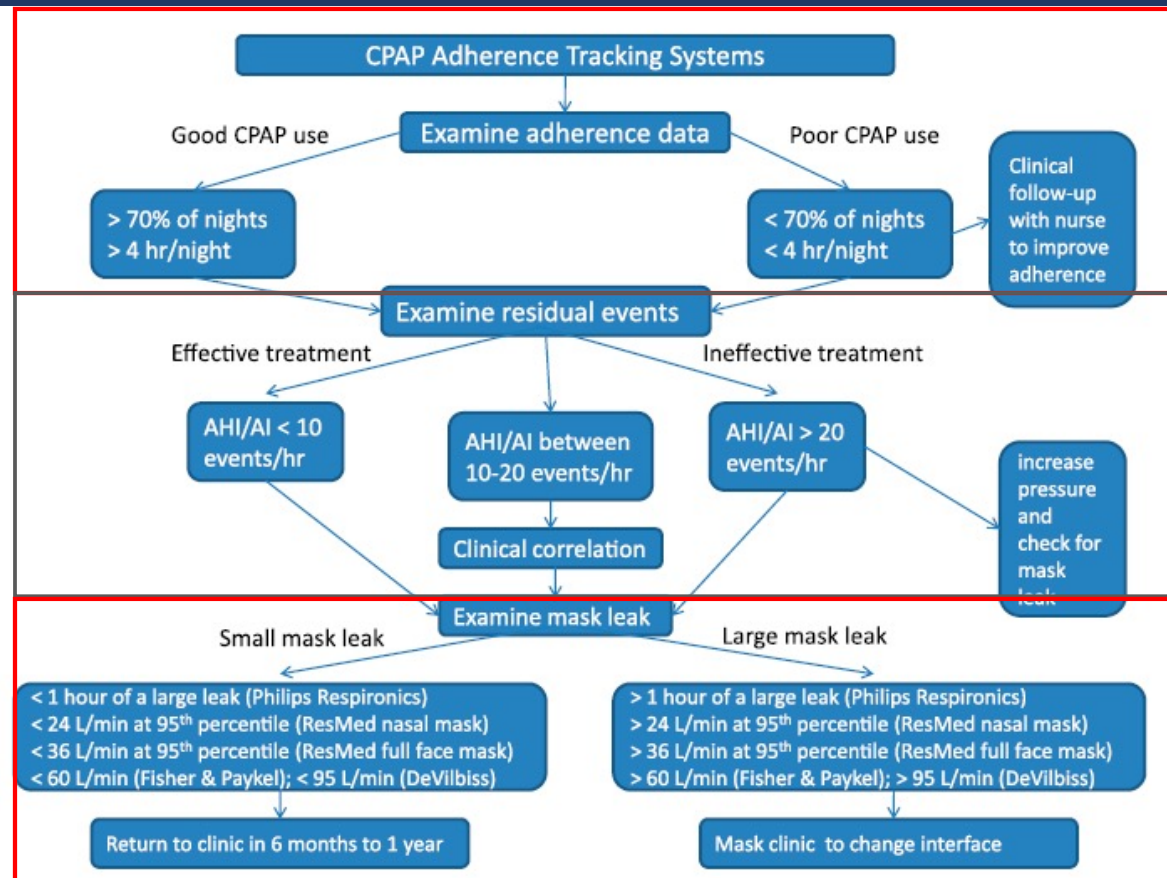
CPAP Adherence Tracking Systems

Examine adherence data

Good CPAP use

Poor CPAP use

> 70% of nights
> 4 hr/night

< 70% of nights
< 4 hr/night

Clinical follow-up with nurse to improve adherence

Examine residual events

Effective treatment

Ineffective treatment

AHI/AI < 10 events/hr

AHI/AI between 10-20 events/hr

AHI/AI > 20 events/hr

increase pressure and check for mask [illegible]

Clinical correlation

Examine mask leak

Small mask leak

Large mask leak

< 1 hour of a large leak (Philips Respironics)
< 24 L/min at 95$^{th}$ percentile (ResMed nasal mask)
< 36 L/min at 95$^{th}$ percentile (ResMed full face mask)
< 60 L/min (Fisher & Paykel); < 95 L/min (DeVilbiss)

> 1 hour of a large leak (Philips Respironics)
> 24 L/min at 95$^{th}$ percentile (ResMed nasal mask)
> 36 L/min at 95$^{th}$ percentile (ResMed full face mask)
> 60 L/min (Fisher & Paykel); > 95 L/min (DeVilbiss)

Return to clinic in 6 months to 1 year

Mask clinic to change interface